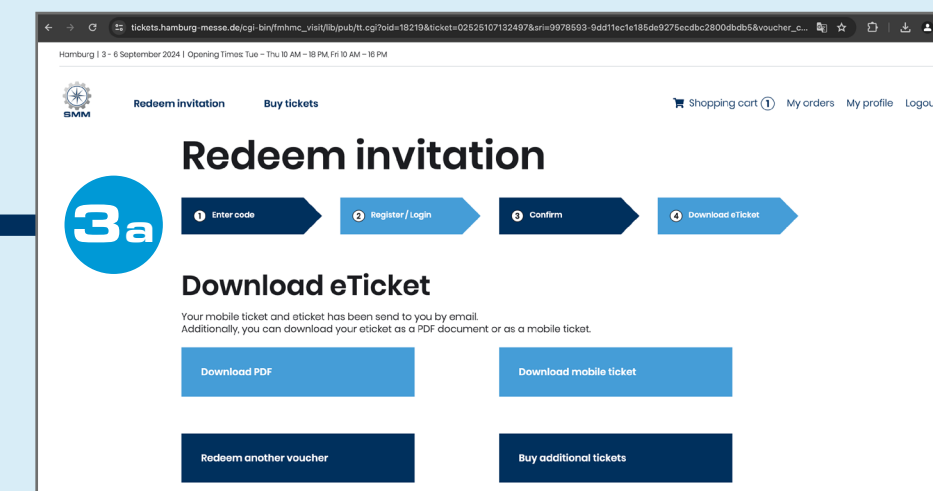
tickets.hamburg-messe.de/cgi-bin/fmhmc_visit/lib/pub/tt.cgi?oid=18219&ticket=02525107132497&sri=9978593-9dd11ec1e185de9275ecdbc2800dbdb5&voucher_c...

Hamburg | 3 - 6 September 2024 | Opening Times: Tue – Thu 10 AM – 18 PM, Fri 10 AM – 16 PM

SMM

Redeem invitation

Buy tickets

Shopping cart 1 My orders My profile Logou

Redeem invitation

3a

1 Enter code

2 Register / Login

3 Confirm

4 Download eTicket

Download eTicket

Your mobile ticket and eticket has been send to you by email.
Additionally, you can download your eticket as a PDF document or as a mobile ticket.

Download PDF

Download mobile ticket

Redeem another voucher

Buy additional tickets